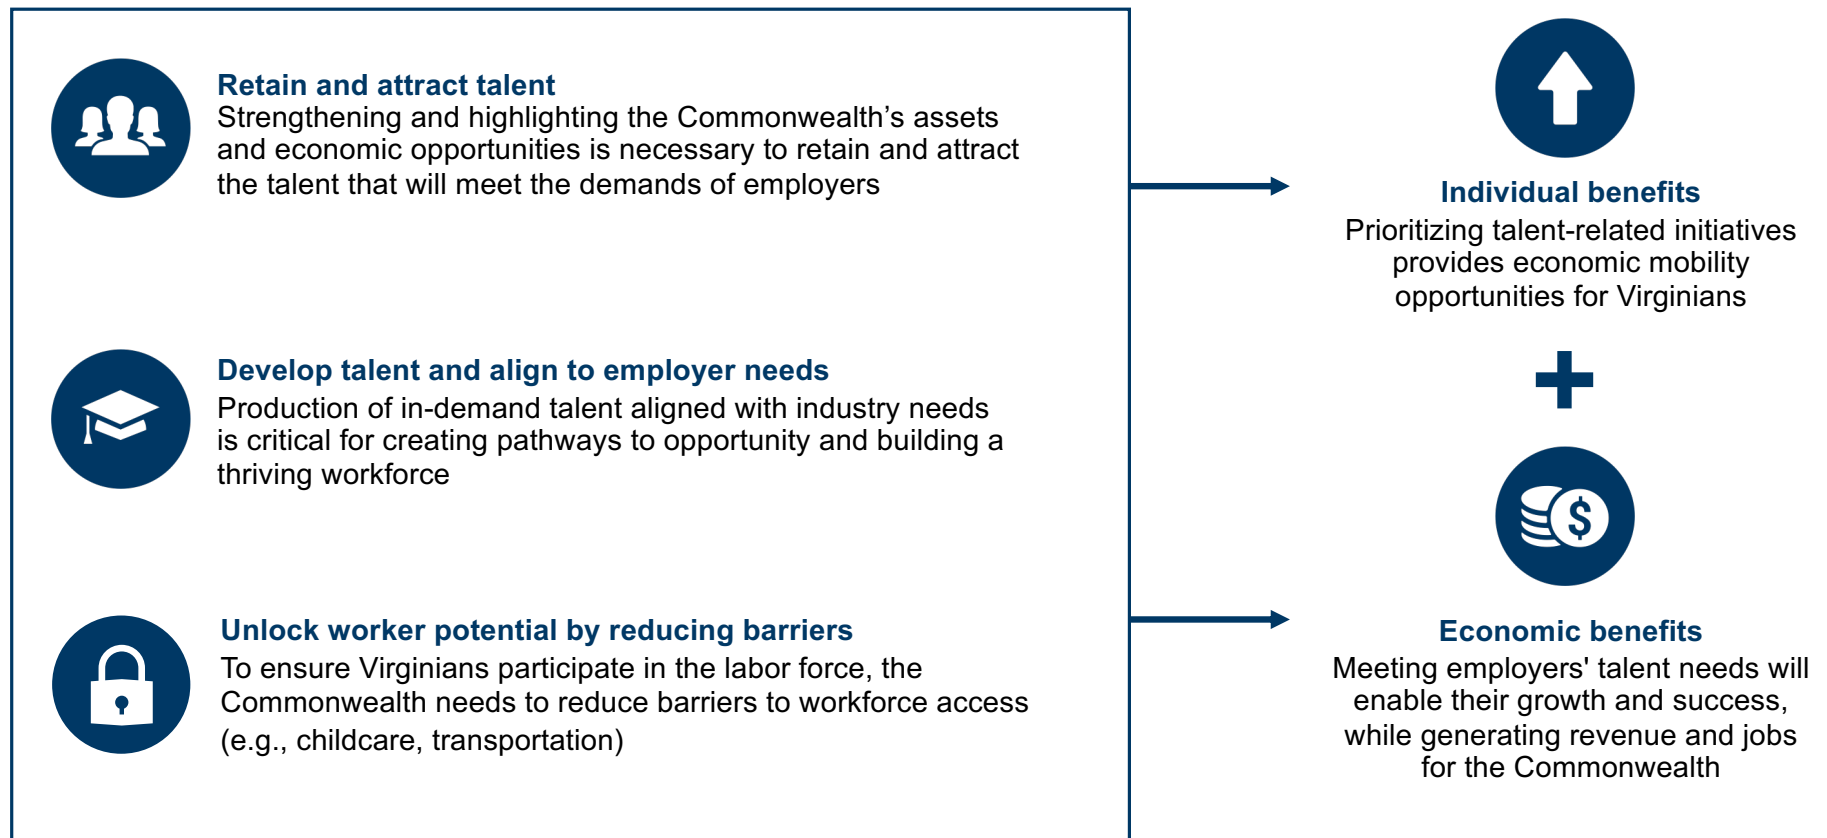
**Retain and attract talent**
Strengthening and highlighting the Commonwealth’s assets and economic opportunities is necessary to retain and attract the talent that will meet the demands of employers

**Develop talent and align to employer needs**
Production of in-demand talent aligned with industry needs is critical for creating pathways to opportunity and building a thriving workforce

**Unlock worker potential by reducing barriers**
To ensure Virginians participate in the labor force, the Commonwealth needs to reduce barriers to workforce access (e.g., childcare, transportation)

**Individual benefits**
Prioritizing talent-related initiatives provides economic mobility opportunities for Virginians

+

$

**Economic benefits**
Meeting employers' talent needs will enable their growth and success, while generating revenue and jobs for the Commonwealth